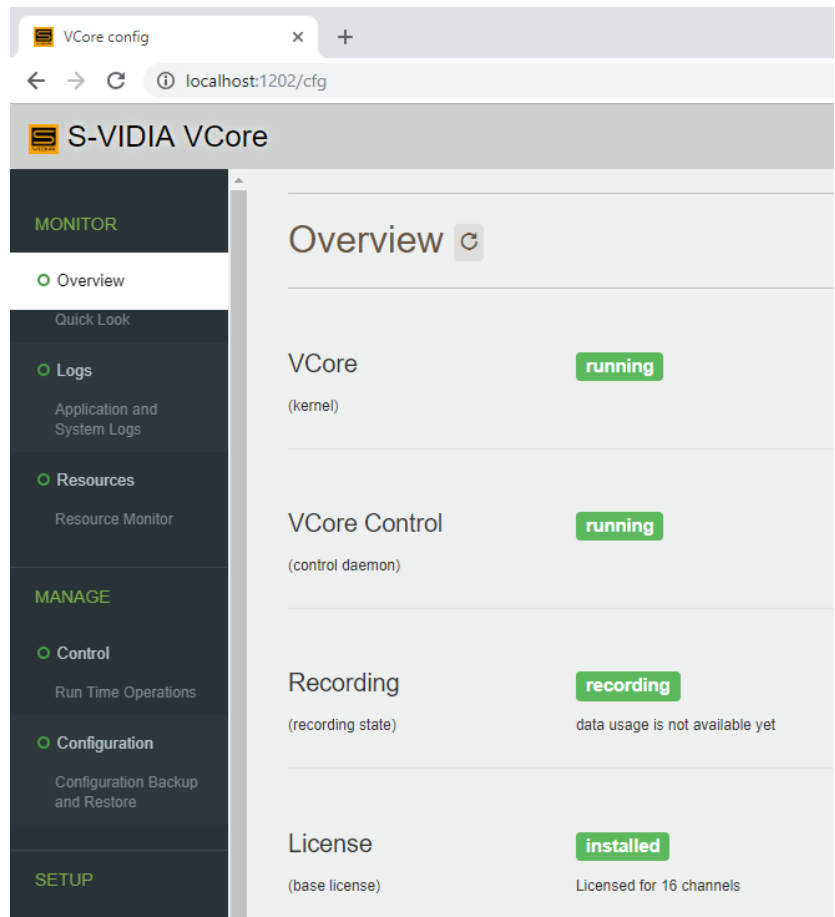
VCore config ×
+
localhost:1202/cfg

S-VIDIA VCore

MONITOR

Overview
Quick Look

Logs
Application and System Logs

Resources
Resource Monitor

MANAGE

Control
Run Time Operations

Configuration
Configuration Backup and Restore

SETUP

Overview

VCore
(kernel)
running

VCore Control
(control daemon)
running

Recording
(recording state)
recording
data usage is not available yet

License
(base license)
installed
Licensed for 16 channels